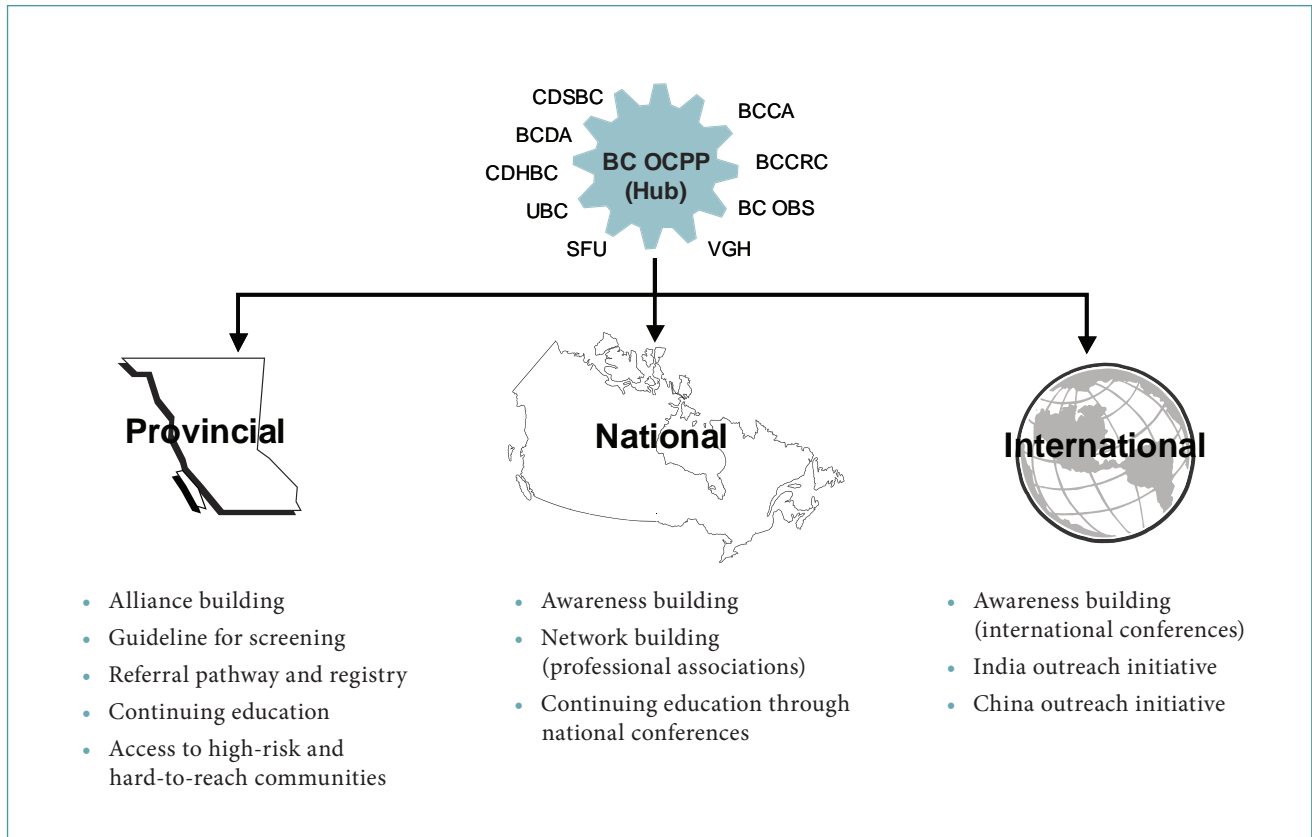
CDSBC
BCDA
CDHBC
UBC
SFU
BC OCPP (Hub)
BCCA
BCCRC
BC OBS
VGH

Provincial

National

International

- Alliance building
- Guideline for screening
- Referral pathway and registry
- Continuing education
- Access to high-risk and hard-to-reach communities

- Awareness building
- Network building (professional associations)
- Continuing education through national conferences

- Awareness building (international conferences)
- India outreach initiative
- China outreach initiative